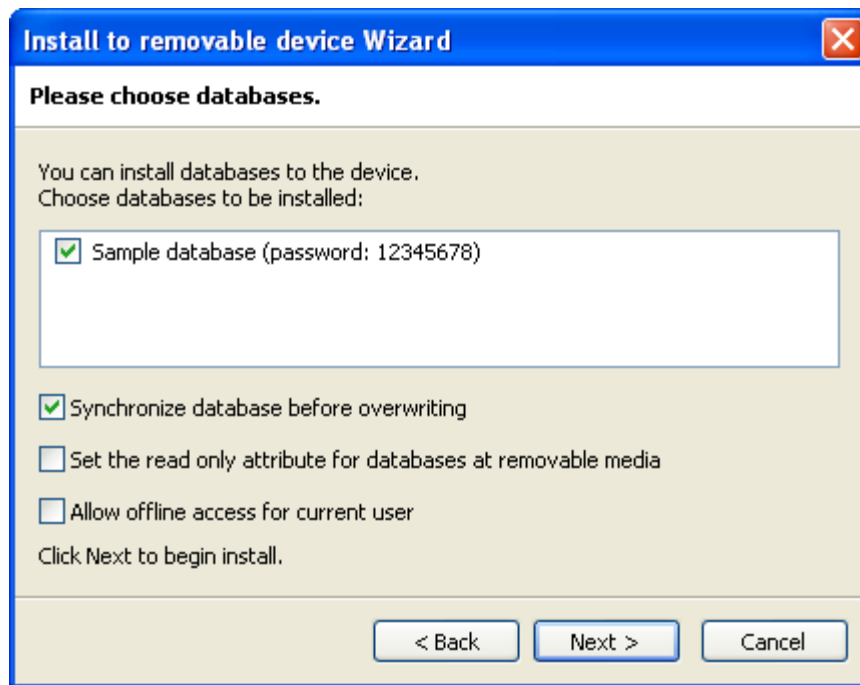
Install to removable device Wizard

Please choose databases.

You can install databases to the device.
Choose databases to be installed:

Sample database (password: 12345678)

Synchronize database before overwriting

Set the read only attribute for databases at removable media

Allow offline access for current user

Click Next to begin install.

< Back
Next >
Cancel